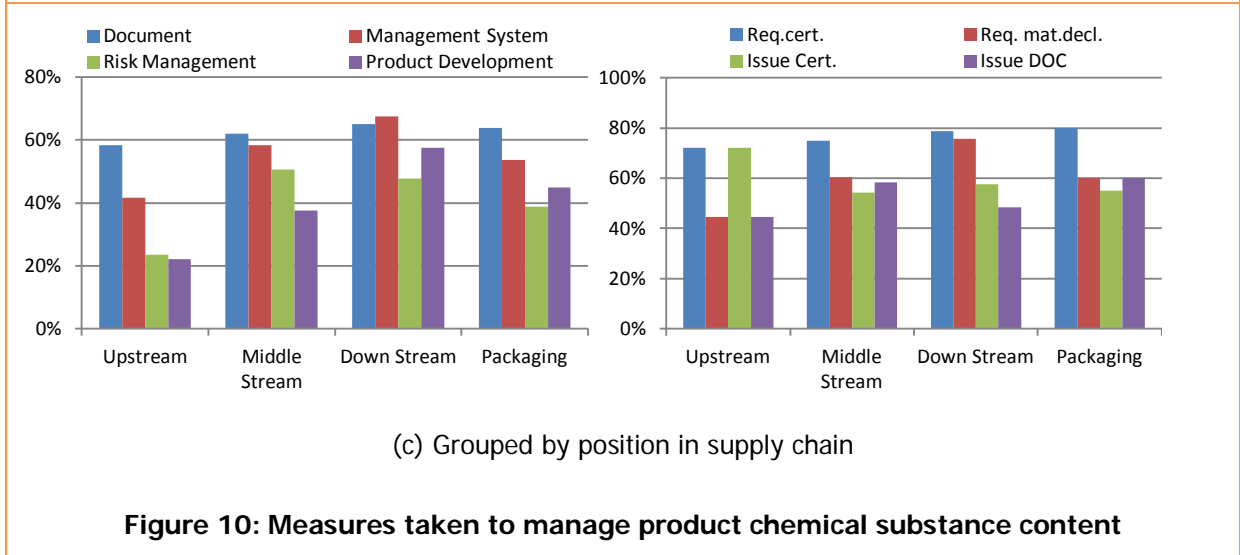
Document
Management System
Risk Management
Product Development

80%
60%
40%
20%
0%

Upstream
Middle Stream
Down Stream
Packaging

Req.cert.
Req. mat.decl.
Issue Cert.
Issue DOC

100%
80%
60%
40%
20%
0%

Upstream
Middle Stream
Down Stream
Packaging

(c) Grouped by position in supply chain

Figure 10: Measures taken to manage product chemical substance content